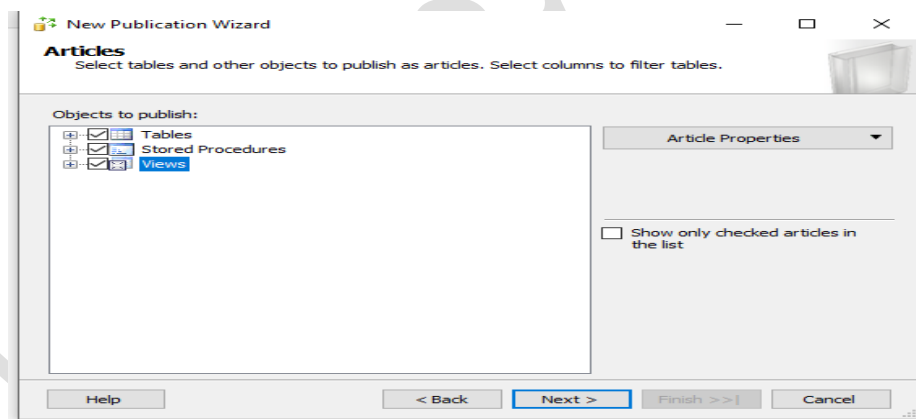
New Publication Wizard

Articles

Select tables and other objects to publish as articles. Select columns to filter tables.

Objects to publish:

Tables

Stored Procedures

Views

Article Properties

Show only checked articles in the list

Help

< Back

Next >

Finish >>|

Cancel